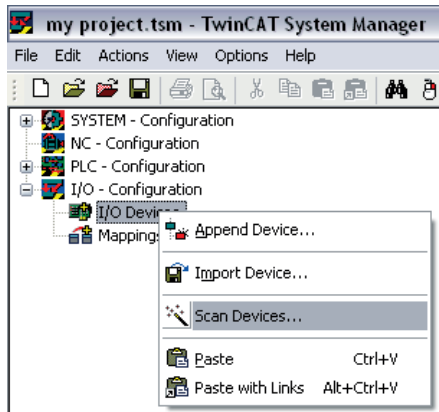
my project.tsm - TwinCAT System Manager

File Edit Actions View Options Help

SYSTEM - Configuration
NC - Configuration
PLC - Configuration
I/O - Configuration
I/O Devi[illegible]
Mapping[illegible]

Append Device...
Import Device...
Scan Devices...
Paste Ctrl+V
Paste with Links Alt+Ctrl+V